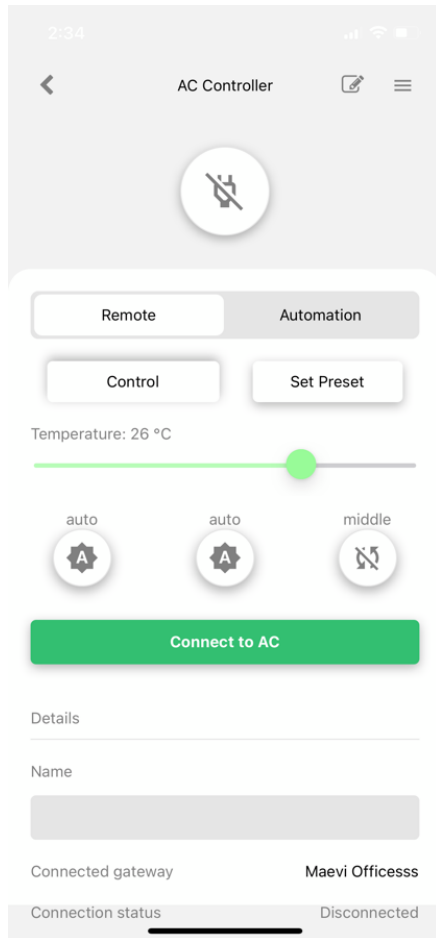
2:34

AC Controller

Remote

Automation

Control

Set Preset

Temperature: 26 °C

auto

A

auto

A

middle

Connect to AC

Details

Name

Connected gateway

Maevi Officesss

Connection status

Disconnected